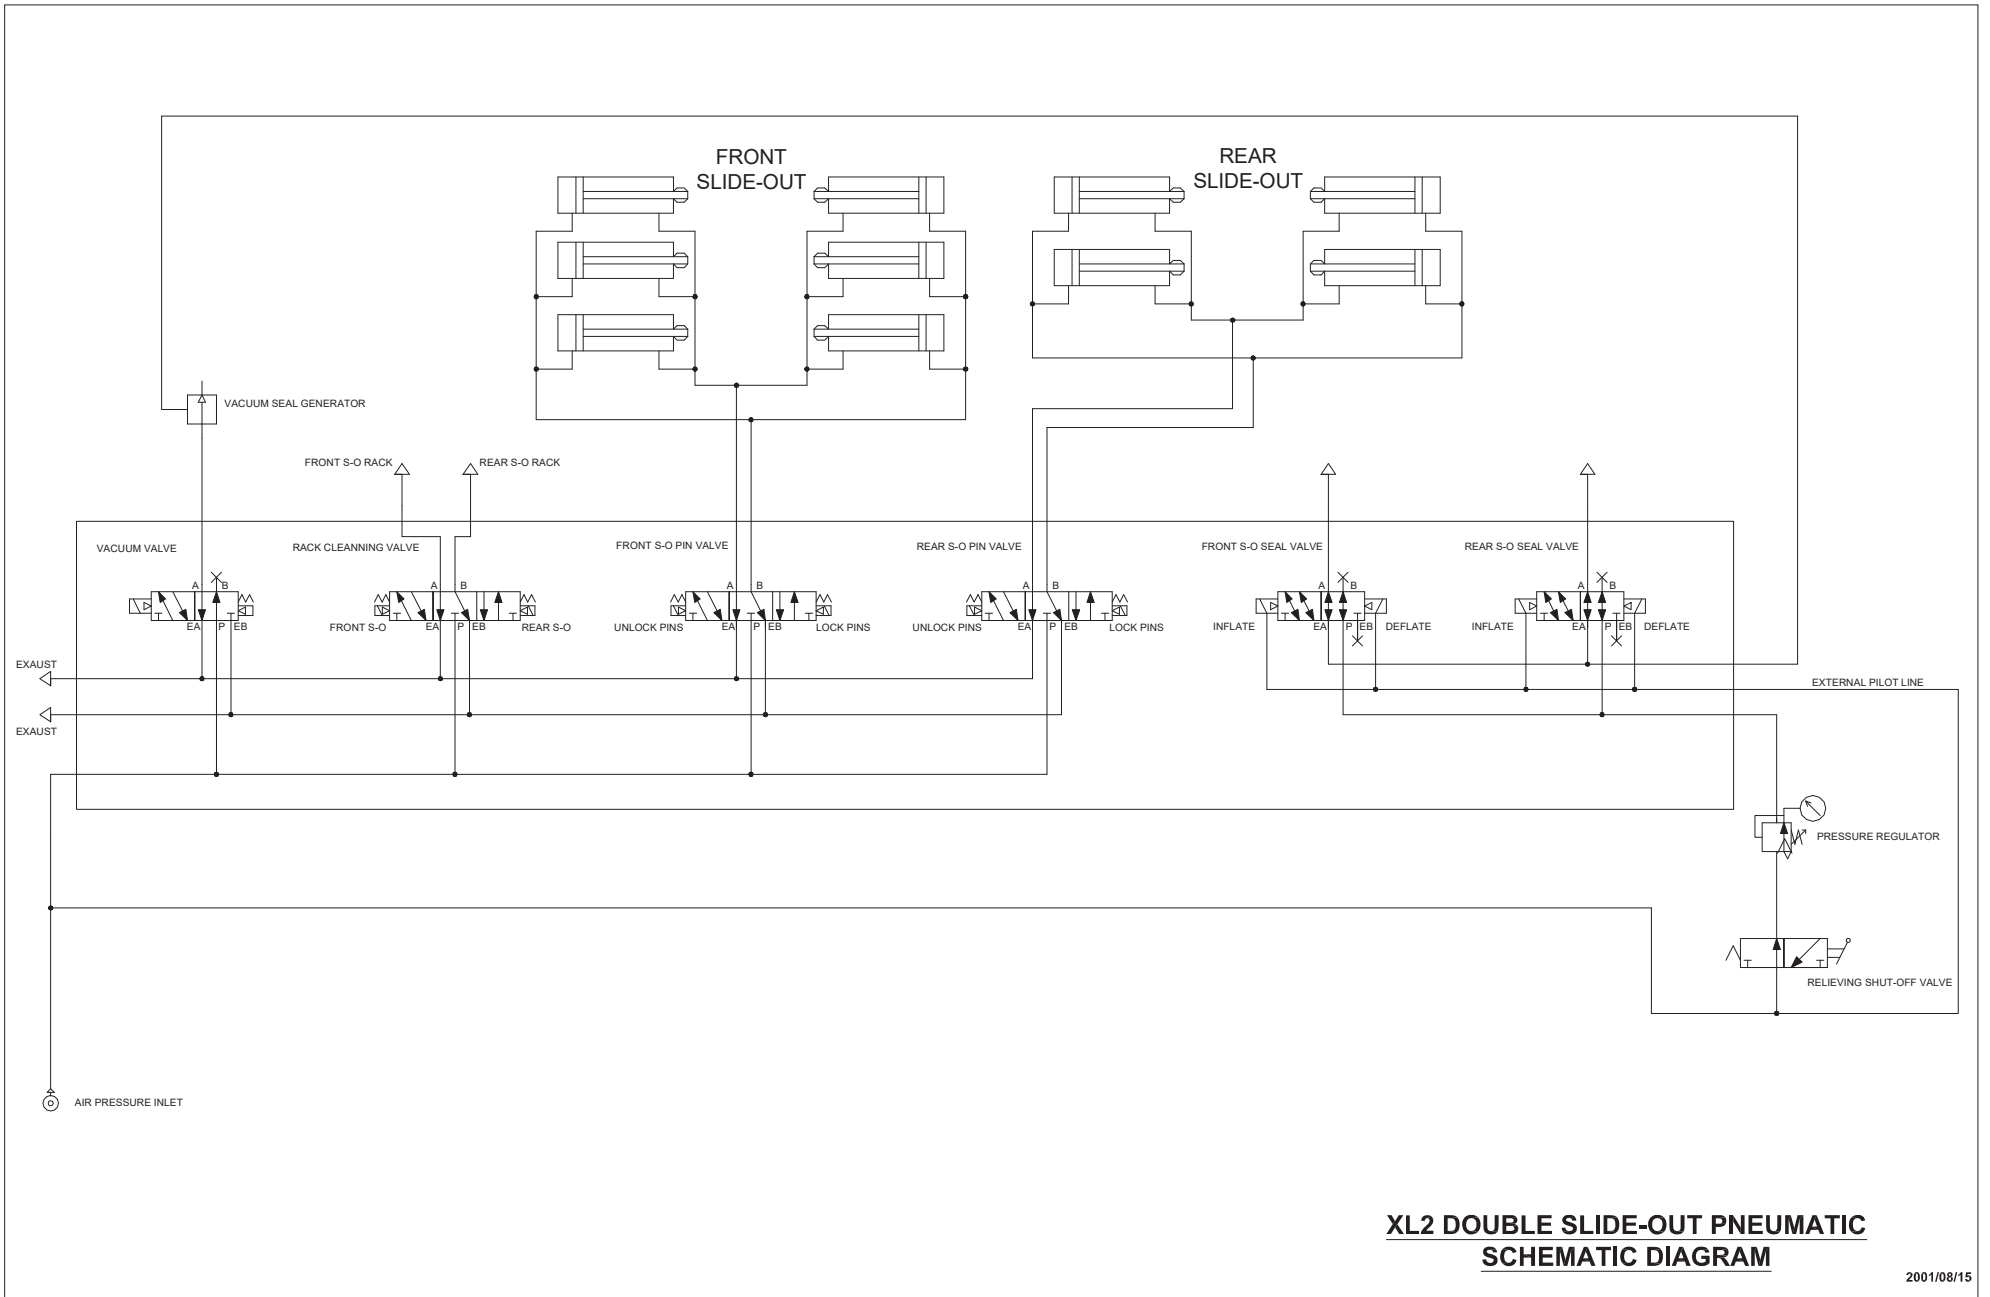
FRONT
SLIDE-OUT

REAR
SLIDE-OUT

VACUUM SEAL GENERATOR

FRONT S-O RACK

REAR S-O RACK

VACUUM VALVE

RACK CLEANNING VALVE

FRONT S-O PIN VALVE

REAR S-O PIN VALVE

FRONT S-O SEAL VALVE

REAR S-O SEAL VALVE

A B
T EA P T EB

FRONT S-O
A B
T EA P EB T
REAR S-O

UNLOCK PINS
A B
T EA P EB T
LOCK PINS

UNLOCK PINS
A B
T EA P EB T
LOCK PINS

INFLATE
A B
T EA P EB T
DEFLATE

INFLATE
A B
T EA P EB T
DEFLATE

EXAUST

EXAUST

EXTERNAL PILOT LINE

PRESSURE REGULATOR

T T

RELIEVING SHUT-OFF VALVE

AIR PRESSURE INLET

XL2 DOUBLE SLIDE-OUT PNEUMATIC
SCHEMATIC DIAGRAM

2001/08/15